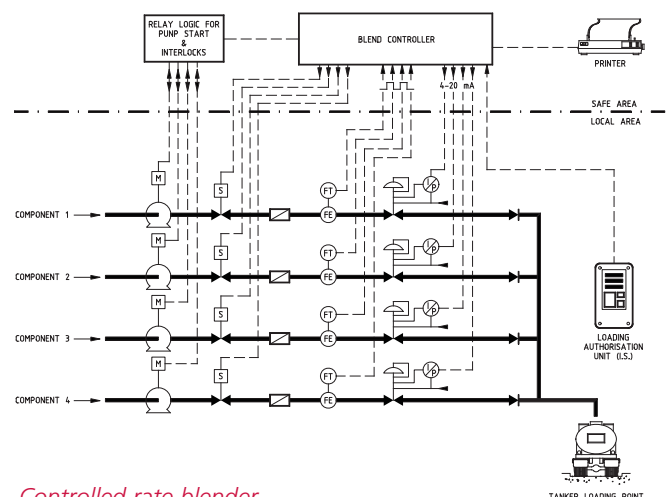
RELAY LOGIC FOR PUNP START & INTERLOCKS

BLEND CONTROLLER

PRINTER

4-20 mA

SAFE AREA

LOCAL AREA

M

S

FT

FE

I/P

COMPONENT 1

M

S

FT

FE

I/P

COMPONENT 2

M

S

FT

FE

I/P

COMPONENT 3

S

FT

FE

I/P

COMPONENT 4

LOADING AUTHORISATION UNIT (I.S.)

TANKER LOADING POINT

Controlled rate blender